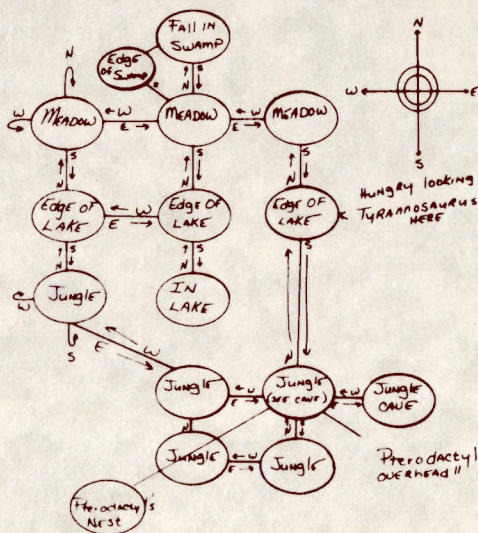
FALL IN SWAMP

Edge of Swamp

N
W
E
S

MEADOW
MEADOW
MEADOW

Edge OF LAKE
Edge OF LAKE
Edge OF LAKE

Hungry looking Tyrannosaurus HERE

IN LAKE

Jungle

Jungle
Jungle (SEE CAVE)
Jungle CAVE

Jungle
Jungle

Pterodactyl overhead !!

Pterodactyl's Nest

N S E W N S E W N S E W N S E W N S E W N S E W N S E W